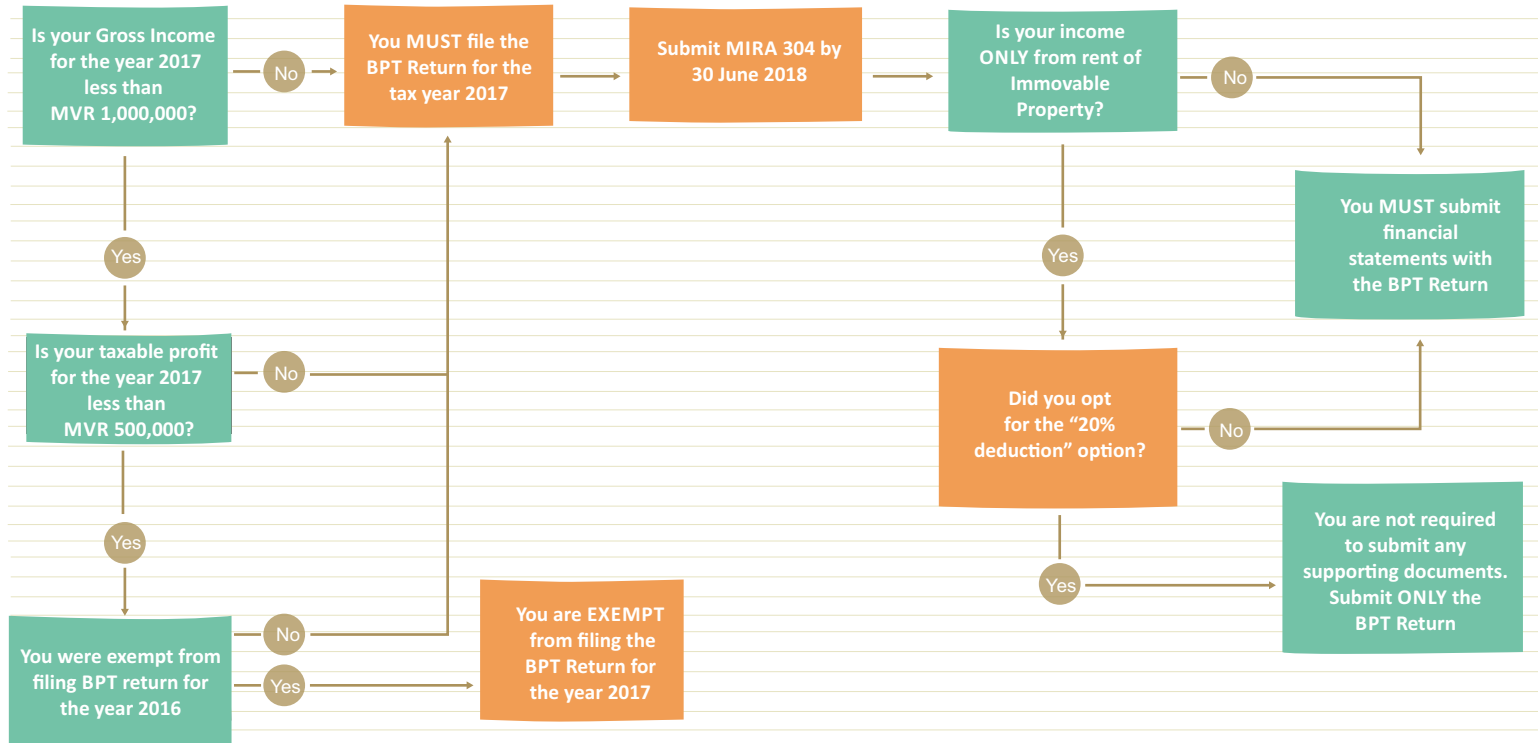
Is your Gross Income for the year 2017 less than MVR 1,000,000?

No

You MUST file the BPT Return for the tax year 2017

Submit MIRA 304 by 30 June 2018

Is your income ONLY from rent of Immovable Property?

No

You MUST submit financial statements with the BPT Return

Yes

Is your taxable profit for the year 2017 less than MVR 500,000?

No

Yes

Did you opt for the “20% deduction” option?

No

Yes

You are not required to submit any supporting documents. Submit ONLY the BPT Return

Yes

No

You were exempt from filing BPT return for the year 2016

Yes

You are EXEMPT from filing the BPT Return for the year 2017